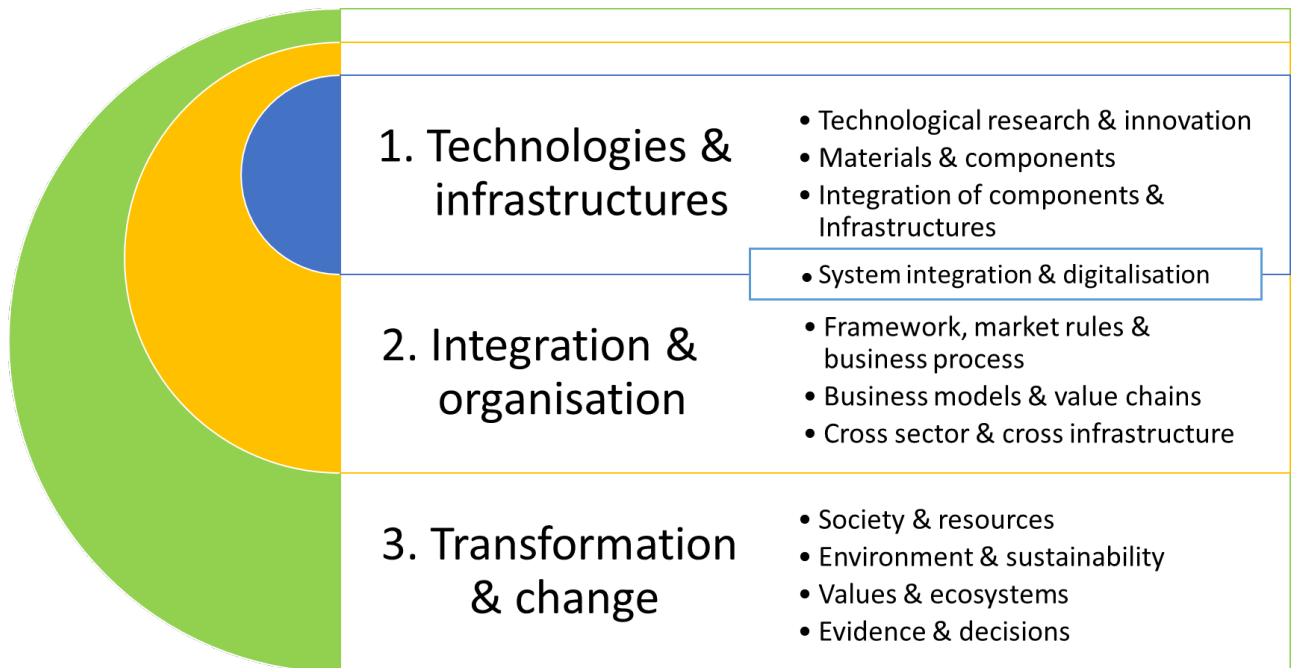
1. Technologies & infrastructures

- Technological research & innovation
- Materials & components
- Integration of components & Infrastructures

- System integration & digitalisation

2. Integration & organisation

- Framework, market rules & business process
- Business models & value chains
- Cross sector & cross infrastructure

3. Transformation & change

- Society & resources
- Environment & sustainability
- Values & ecosystems
- Evidence & decisions